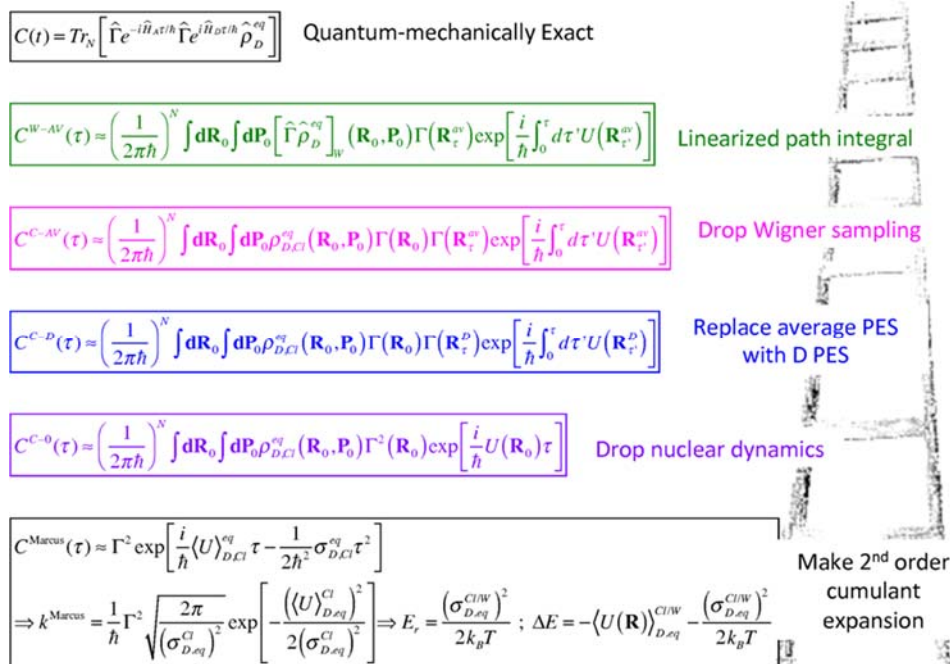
$C(t) = Tr_N\left[\hat{\Gamma}e^{-i\hat{H}_A\tau/\hbar}\hat{\Gamma}e^{i\hat{H}_D\tau/\hbar}\hat{\rho}_D^{eq}\right]$ Quantum-mechanically Exact

$C^{W-AV}(\tau) \approx \left(\frac{1}{2\pi\hbar}\right)^N \int d\mathbf{R}_0 \int d\mathbf{P}_0 \left[\hat{\Gamma}\hat{\rho}_D^{eq}\right]_W (\mathbf{R}_0,\mathbf{P}_0)\Gamma(\mathbf{R}_\tau^{av})\exp\left[\frac{i}{\hbar}\int_0^\tau d\tau' U(\mathbf{R}_{\tau'}^{av})\right]$ Linearized path integral

$C^{C-AV}(\tau) \approx \left(\frac{1}{2\pi\hbar}\right)^N \int d\mathbf{R}_0 \int d\mathbf{P}_0 \rho_{D,Cl}^{eq}(\mathbf{R}_0,\mathbf{P}_0)\Gamma(\mathbf{R}_0)\Gamma(\mathbf{R}_\tau^{av})\exp\left[\frac{i}{\hbar}\int_0^\tau d\tau' U(\mathbf{R}_{\tau'}^{av})\right]$ Drop Wigner sampling

$C^{C-D}(\tau) \approx \left(\frac{1}{2\pi\hbar}\right)^N \int d\mathbf{R}_0 \int d\mathbf{P}_0 \rho_{D,Cl}^{eq}(\mathbf{R}_0,\mathbf{P}_0)\Gamma(\mathbf{R}_0)\Gamma(\mathbf{R}_\tau^{D})\exp\left[\frac{i}{\hbar}\int_0^\tau d\tau' U(\mathbf{R}_{\tau'}^{D})\right]$ Replace average PES with D PES

$C^{C-0}(\tau) \approx \left(\frac{1}{2\pi\hbar}\right)^N \int d\mathbf{R}_0 \int d\mathbf{P}_0 \rho_{D,Cl}^{eq}(\mathbf{R}_0,\mathbf{P}_0)\Gamma^2(\mathbf{R}_0)\exp\left[\frac{i}{\hbar}U(\mathbf{R}_0)\tau\right]$ Drop nuclear dynamics

$C^{\text{Marcus}}(\tau) \approx \Gamma^2 \exp\left[\frac{i}{\hbar}\langle U\rangle_{D,Cl}^{eq}\tau - \frac{1}{2\hbar^2}\sigma_{D,Cl}^{eq}\tau^2\right]$
$\Rightarrow k^{\text{Marcus}} = \frac{1}{\hbar}\Gamma^2\sqrt{\frac{2\pi}{\left(\sigma_{D,eq}^{Cl}\right)^2}}\exp\left[-\frac{\left(\langle U\rangle_{D,eq}^{Cl}\right)^2}{2\left(\sigma_{D,eq}^{Cl}\right)^2}\right] \Rightarrow E_r = \frac{\left(\sigma_{D,eq}^{Cl/W}\right)^2}{2k_BT}$ ; $\Delta E = -\langle U(\mathbf{R})\rangle_{D,eq}^{Cl/W} - \frac{\left(\sigma_{D,eq}^{Cl/W}\right)^2}{2k_BT}$

Make 2nd order cumulant expansion